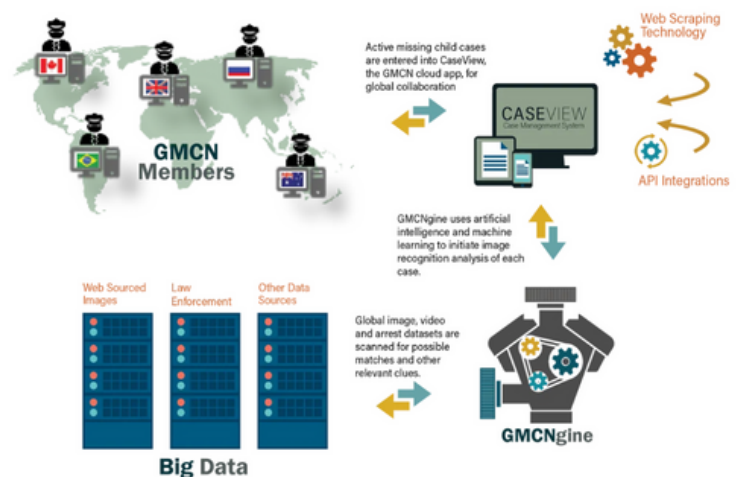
GMCN Members

Active missing child cases are entered into CaseView, the GMCN cloud app, for global collaboration

Web Scraping Technology

CASEVIEW
Case Management System

API Integrations

GMCNgine uses artificial intelligence and machine learning to initiate image recognition analysis of each case.

Web Sourced Images

Law Enforcement

Other Data Sources

Global image, video and arrest datasets are scanned for possible matches and other relevant clues.

GMCNgine

Big Data